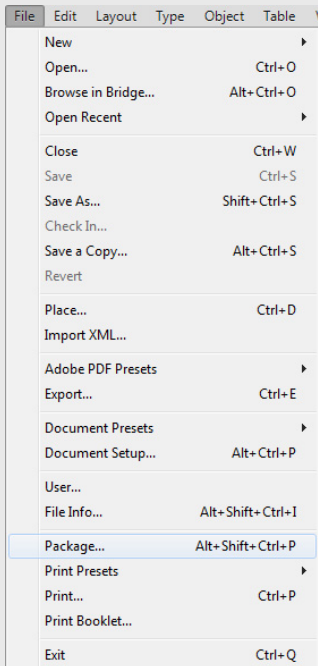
File Edit Layout Type Object Table

New
Open... Ctrl+O
Browse in Bridge... Alt+Ctrl+O
Open Recent

Close Ctrl+W
Save Ctrl+S
Save As... Shift+Ctrl+S
Check In...
Save a Copy... Alt+Ctrl+S
Revert

Place... Ctrl+D
Import XML...

Adobe PDF Presets
Export... Ctrl+E

Document Presets
Document Setup... Alt+Ctrl+P

User...
File Info... Alt+Shift+Ctrl+I

Package... Alt+Shift+Ctrl+P
Print Presets
Print... Ctrl+P
Print Booklet...

Exit Ctrl+Q